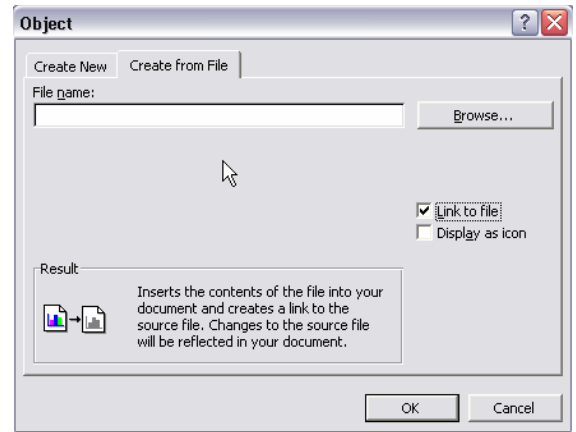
Object

Create New

Create from File

File name:

Browse...

Link to file

Display as icon

Result

Inserts the contents of the file into your document and creates a link to the source file. Changes to the source file will be reflected in your document.

OK

Cancel